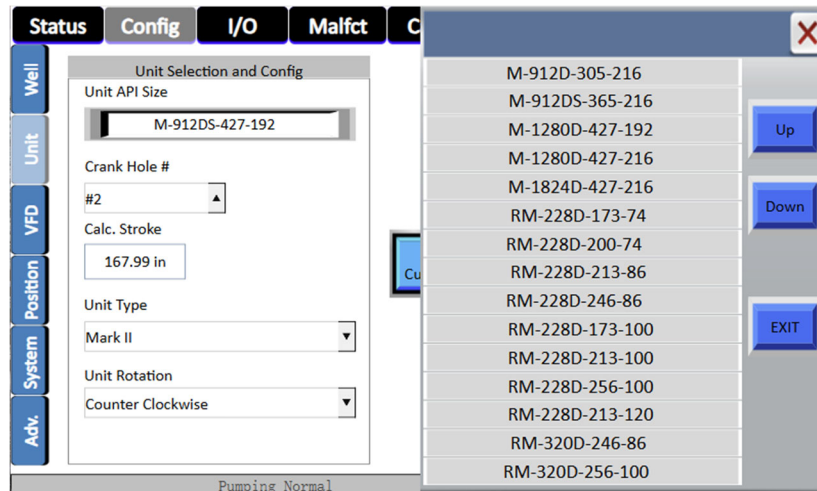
Status
Config
I/O
Malfct
C

Well
Unit
VFD
Position
System
Adv.

Unit Selection and Config
Unit API Size
M-912DS-427-192
Crank Hole #
#2
Calc. Stroke
167.99 in
Unit Type
Mark II
Unit Rotation
Counter Clockwise

Cu

M-912D-305-216
M-912DS-365-216
M-1280D-427-192
M-1280D-427-216
M-1824D-427-216
RM-228D-173-74
RM-228D-200-74
RM-228D-213-86
RM-228D-246-86
RM-228D-173-100
RM-228D-213-100
RM-228D-256-100
RM-228D-213-120
RM-320D-246-86
RM-320D-256-100

Up
Down
EXIT

Pumping Normal